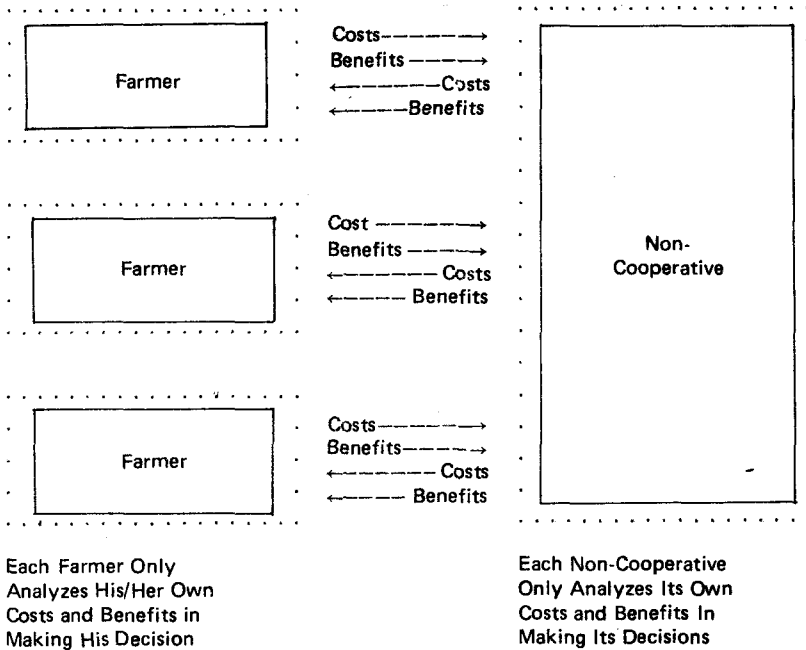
Farmer

Costs
Benefits
Costs
Benefits

Farmer

Cost
Benefits
Costs
Benefits

Farmer

Costs
Benefits
Costs
Benefits

Non-Cooperative

Each Farmer Only Analyzes His/Her Own Costs and Benefits in Making His Decision

Each Non-Cooperative Only Analyzes Its Own Costs and Benefits In Making Its Decisions